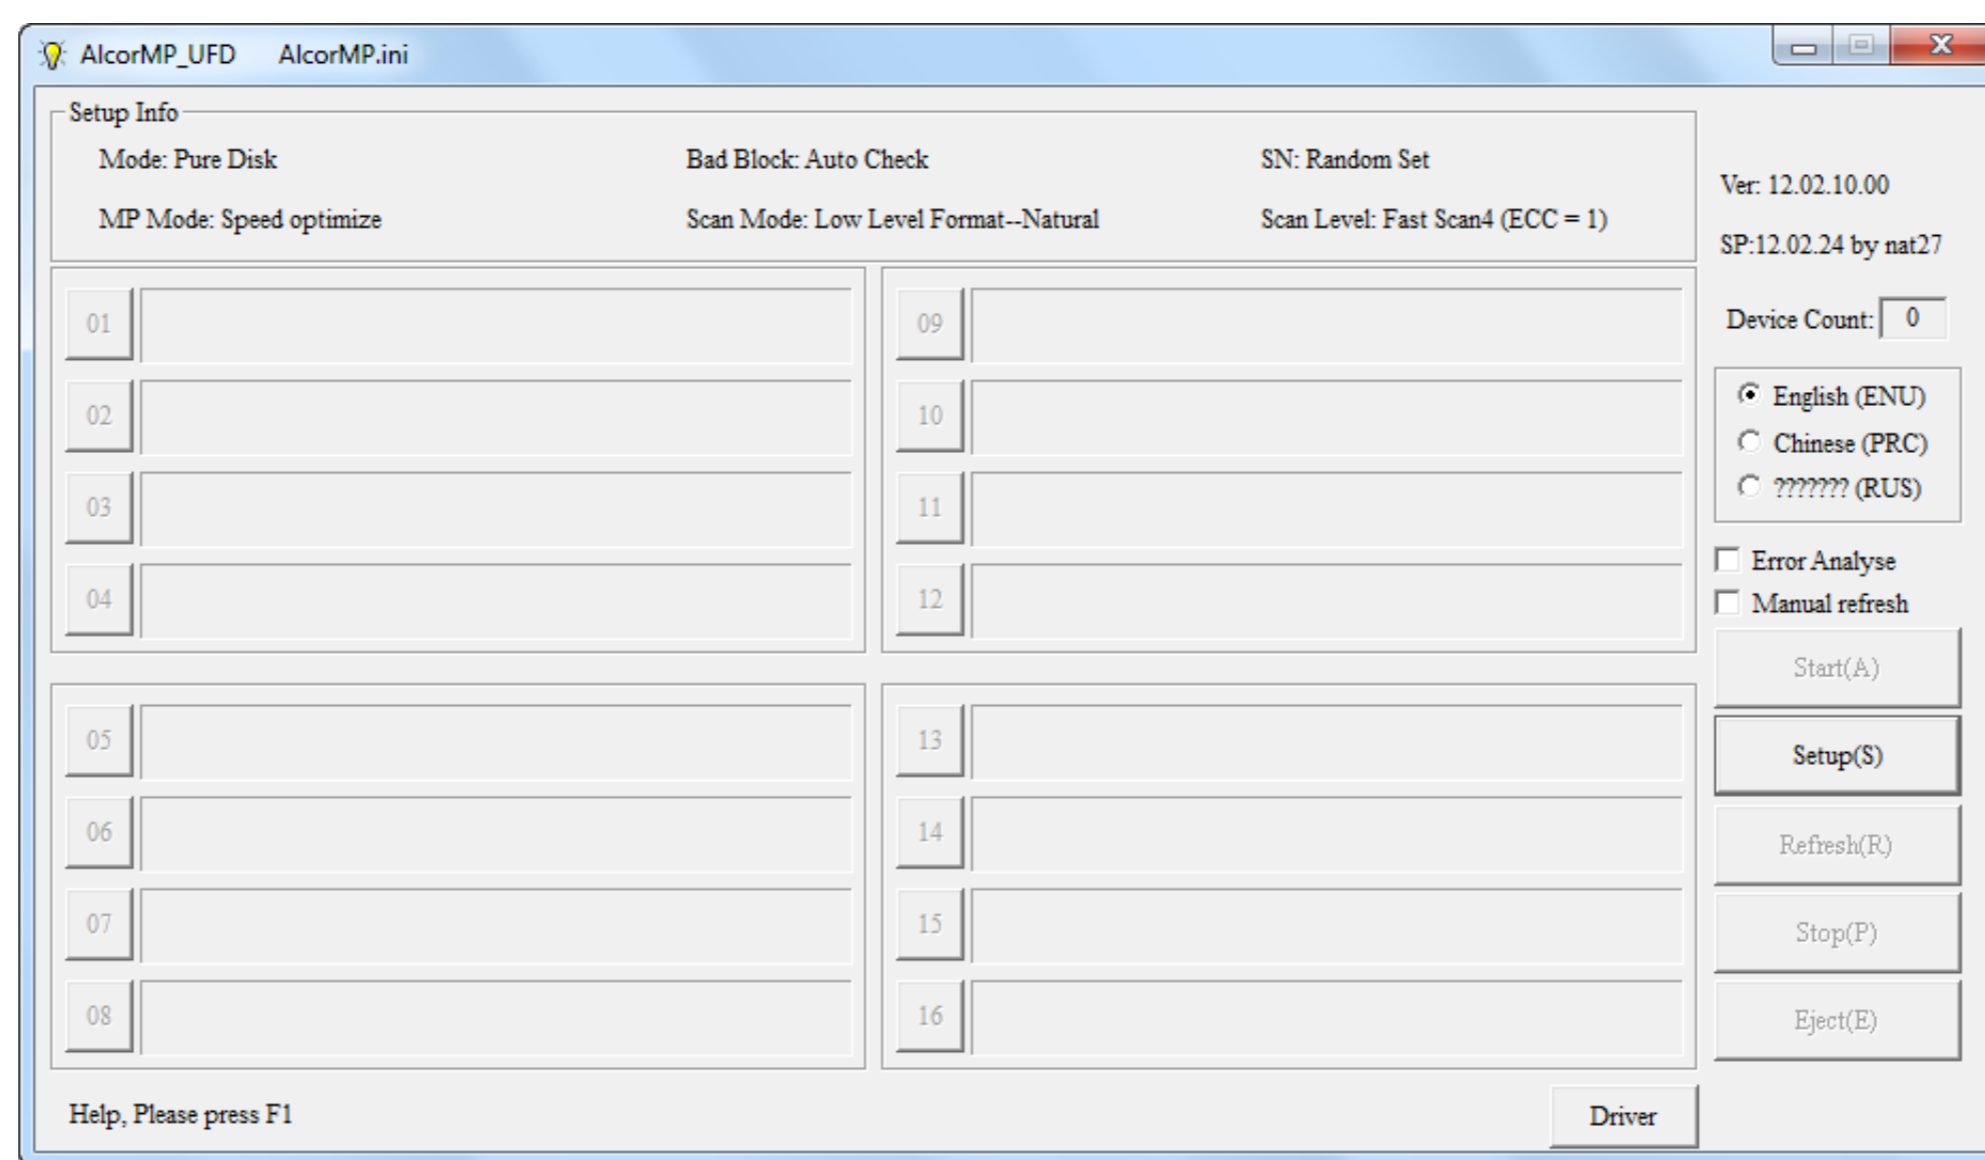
AlcorMP_UFD AlcorMP.ini

Setup Info

Mode: Pure Disk

Bad Block: Auto Check

SN: Random Set

MP Mode: Speed optimize

Scan Mode: Low Level Format--Natural

Scan Level: Fast Scan4 (ECC = 1)

Ver: 12.02.10.00

SP:12.02.24 by nat27

Device Count: 0

01

02

03

04

09

10

11

12

English (ENU)

Chinese (PRC)

??????? (RUS)

Error Analyse

Manual refresh

Start(A)

05

06

07

08

13

14

15

16

Setup(S)

Refresh(R)

Stop(P)

Eject(E)

Help, Please press F1

Driver